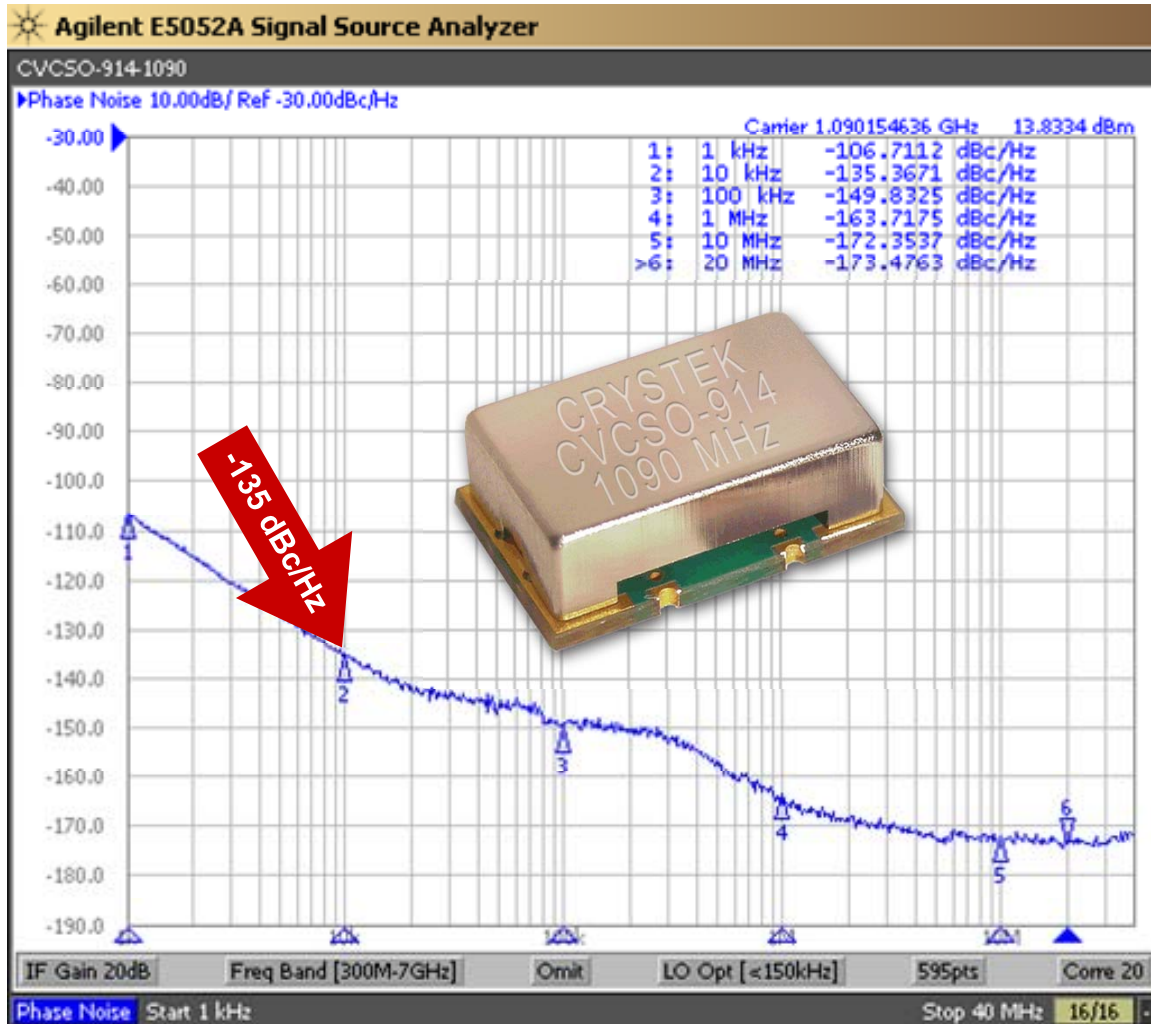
Agilent E5052A Signal Source Analyzer

CVCSO-914-1090

▶Phase Noise 10.00dB/ Ref -30.00dBc/Hz

Carrier 1.090154636 GHz 13.8334 dBm

1: 1 kHz -106.7112 dBc/Hz
2: 10 kHz -135.3671 dBc/Hz
3: 100 kHz -149.8325 dBc/Hz
4: 1 MHz -163.7175 dBc/Hz
5: 10 MHz -172.3537 dBc/Hz
>6: 20 MHz -173.4763 dBc/Hz

-30.00
-40.00
-50.00
-60.00
-70.00
-80.00
-90.00
-100.0
-110.0
-120.0
-130.0
-140.0
-150.0
-160.0
-170.0
-180.0
-190.0

-135 dBc/Hz

CRYSTEK
CVCSO-914
1090 MHz

1
2
3
4
5
6

IF Gain 20dB | Freq Band [300M-7GHz] | Omit | LO Opt [≤150kHz] | 595pts | Corre 20

Phase Noise | Start 1 kHz | Stop 40 MHz | 16/16